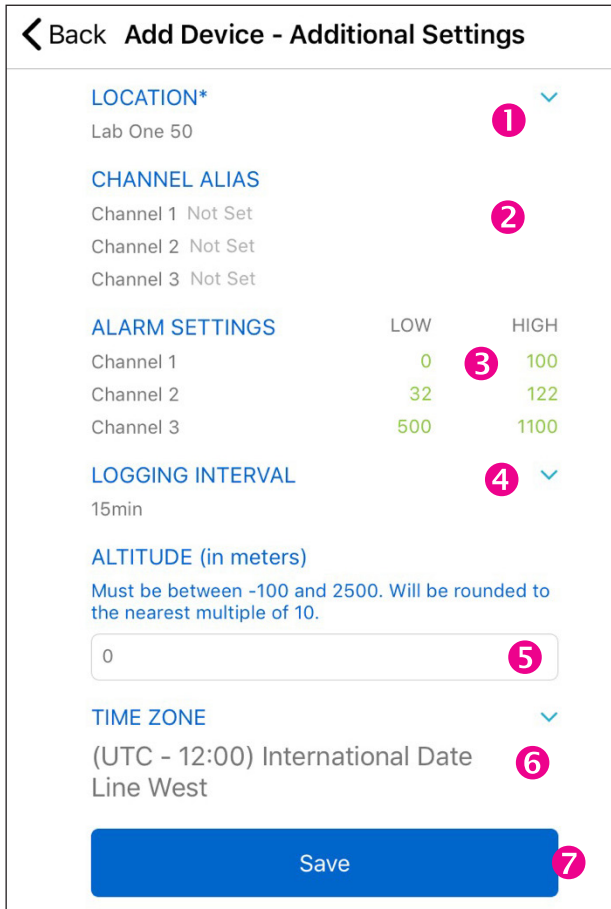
Back Add Device - Additional Settings

LOCATION*
Lab One 50
1

CHANNEL ALIAS
Channel 1 Not Set
Channel 2 Not Set
Channel 3 Not Set
2

ALARM SETTINGS

| | LOW | HIGH |
|---|---|---|
| Channel 1 | 0 | 100 |
| Channel 2 | 32 | 122 |
| Channel 3 | 500 | 1100 |

3

LOGGING INTERVAL
15min
4

ALTITUDE (in meters)
Must be between -100 and 2500. Will be rounded to the nearest multiple of 10.
0
5

TIME ZONE
(UTC - 12:00) International Date Line West
6

Save
7